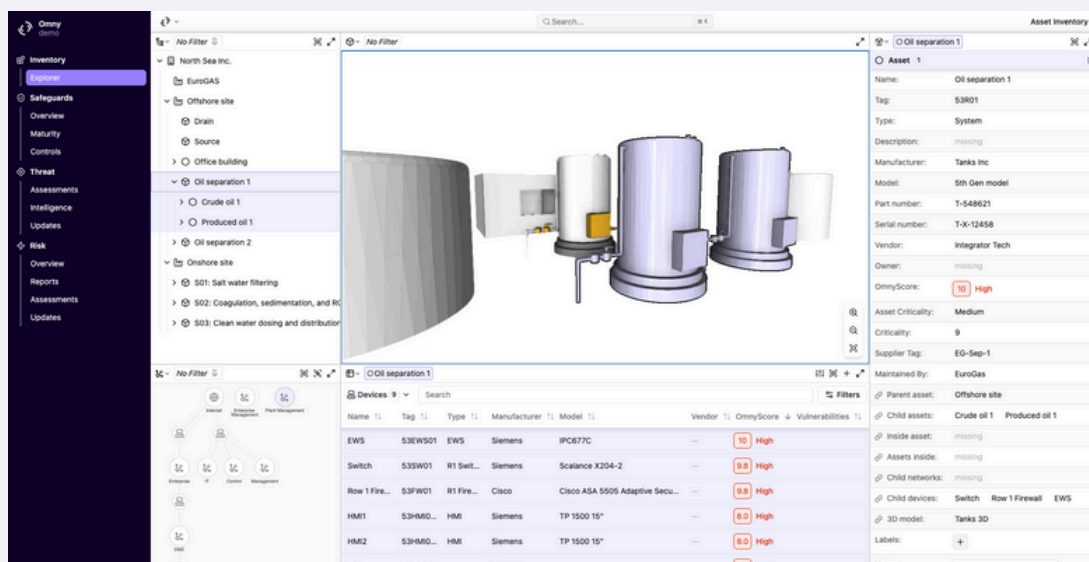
Omny demo

Inventory
Explorer
Safeguards
Overview
Maturity
Controls
Threat
Assessments
Intelligence
Updates
Risk
Overview
Reports
Assessments
Updates

Search...

Asset Inventory

No Filter

North Sea Inc.
EuroGAS
Offshore site
Drain
Source
Office building
Oil separation 1
Crude oil 1
Produced oil 1
Oil separation 2
Onshore site
S01: Salt water filtering
S02: Coagulation, sedimentation, and RO
S03: Clean water dosing and distribution

No Filter

No Filter

Internet
Enterprise Management
Plant Management
Enterprise
IT
Control
Management
DMZ

Oil separation 1

Devices 9
Search
Filters

| Name | Tag | Type | Manufacturer | Model | Vendor | OmnyScore | Vulnerabilities |
|---|---|---|---|---|---|---|---|
| EWS | 53EWS01 | EWS | Siemens | IPC677C | — | 10 High | |
| Switch | 53SW01 | R1 Swit... | Siemens | Scalance X204-2 | — | 9.8 High | |
| Row 1 Fire... | 53FW01 | R1 Fire... | Cisco | Cisco ASA 5505 Adaptive Secu... | — | 9.8 High | |
| HMI1 | 53HMI0... | HMI | Siemens | TP 1500 15" | — | 8.0 High | |
| HMI2 | 53HMI0... | HMI | Siemens | TP 1500 15" | — | 8.0 High | |

Oil separation 1

Asset 1

| | |
|---|---|
| Name: | Oil separation 1 |
| Tag: | 53R01 |
| Type: | System |
| Description: | missing |
| Manufacturer: | Tanks Inc |
| Model: | 5th Gen model |
| Part number: | T-548621 |
| Serial number: | T-X-12458 |
| Vendor: | Integrator Tech |
| Owner: | missing |
| OmnyScore: | 10 High |
| Asset Criticality: | Medium |
| Criticality: | 9 |
| Supplier Tag: | EG-Sep-1 |
| Maintained By: | EuroGas |
| Parent asset: | Offshore site |
| Child assets: | Crude oil 1 Produced oil 1 |
| Inside asset: | missing |
| Assets inside: | missing |
| Child networks: | missing |
| Child devices: | Switch Row 1 Firewall EWS |
| 3D model: | Tanks 3D |
| Labels: | + |